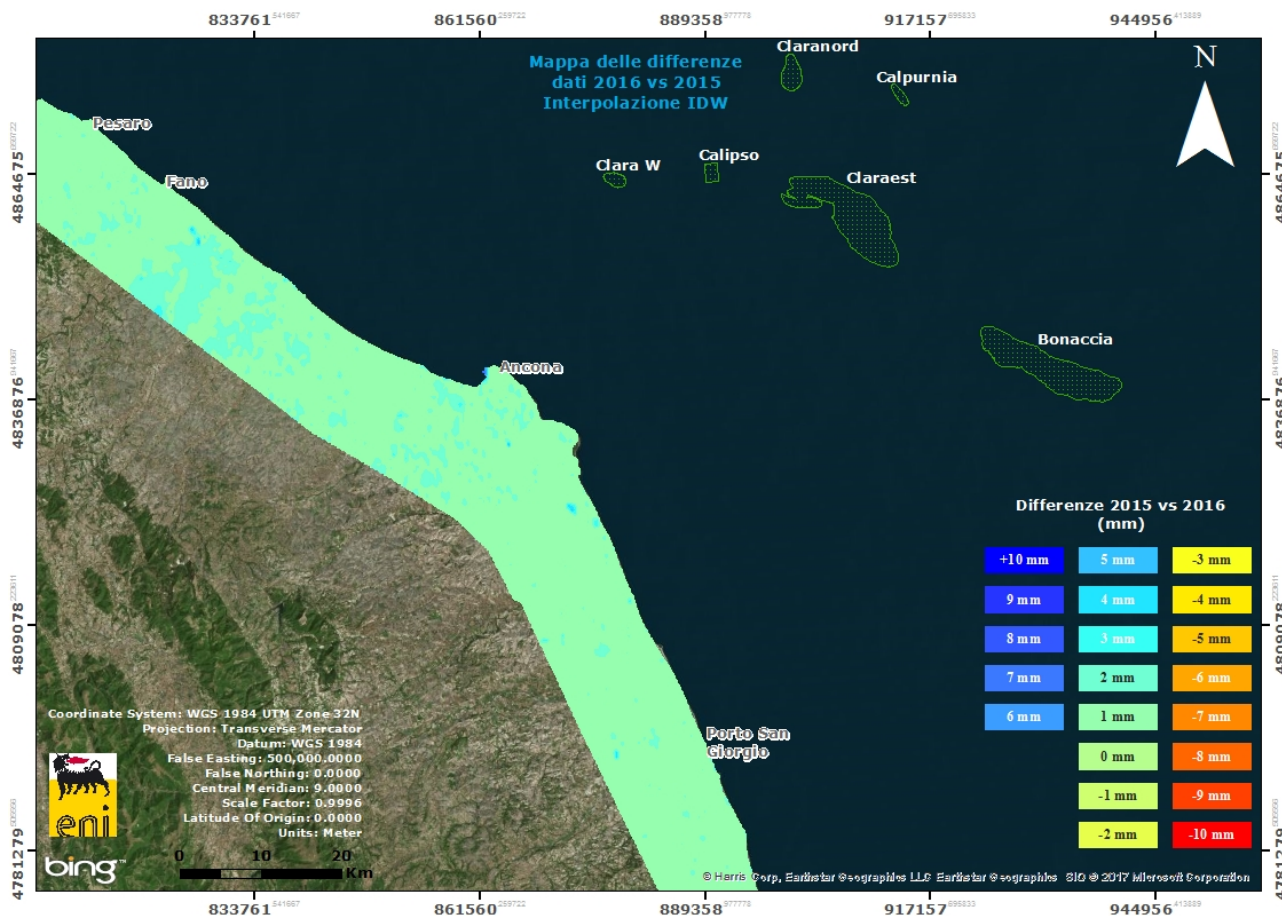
833761 861560 889358 917157 944956

Mappa delle differenze
dati 2016 vs 2015
Interpolazione IDW

N

Claranord
Calpurnia
Pesaro
Fano
Clara W
Calipso
Claraest
Bonaccia
Ancona
Porto San Giorgio

4864675
4836876
4809078
4781279

Differenze 2015 vs 2016
(mm)

| +10 mm | 5 mm | -3 mm |
|---|---|---|
| 9 mm | 4 mm | -4 mm |
| 8 mm | 3 mm | -5 mm |
| 7 mm | 2 mm | -6 mm |
| 6 mm | 1 mm | -7 mm |
| | 0 mm | -8 mm |
| | -1 mm | -9 mm |
| | -2 mm | -10 mm |

Coordinate System: WGS 1984 UTM Zone 32N
Projection: Transverse Mercator
Datum: WGS 1984
False Easting: 500,000.0000
False Northing: 0.0000
Central Meridian: 9.0000
Scale Factor: 0.9996
Latitude Of Origin: 0.0000
Units: Meter

eni
bing

0 10 20 Km

© Harris Corp, Earthstar Geographics LLC Earthstar Geographics SIO © 2017 Microsoft Corporation

833761 861560 889358 917157 944956